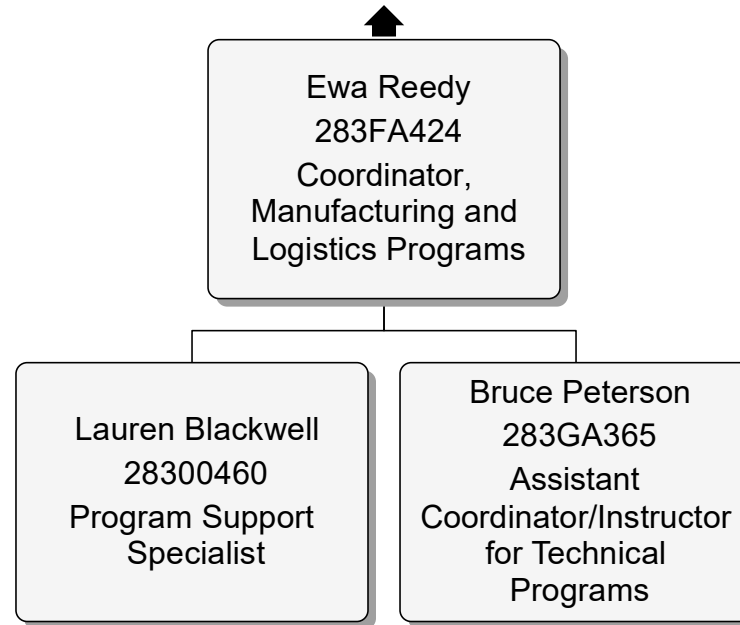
Ewa Reedy
283FA424
Coordinator, Manufacturing and Logistics Programs

Lauren Blackwell
28300460
Program Support Specialist

Bruce Peterson
283GA365
Assistant Coordinator/Instructor for Technical Programs